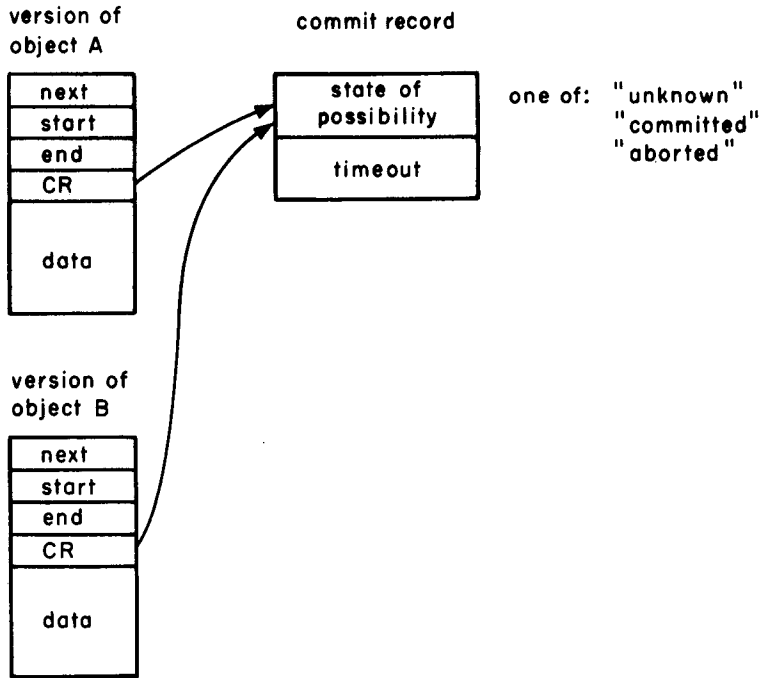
version of object A

| next |
|---|
| start |
| end |
| CR |
| data |

commit record

| state of possibility |
|---|
| timeout |

one of: "unknown" "committed" "aborted"

version of object B

| next |
|---|
| start |
| end |
| CR |
| data |